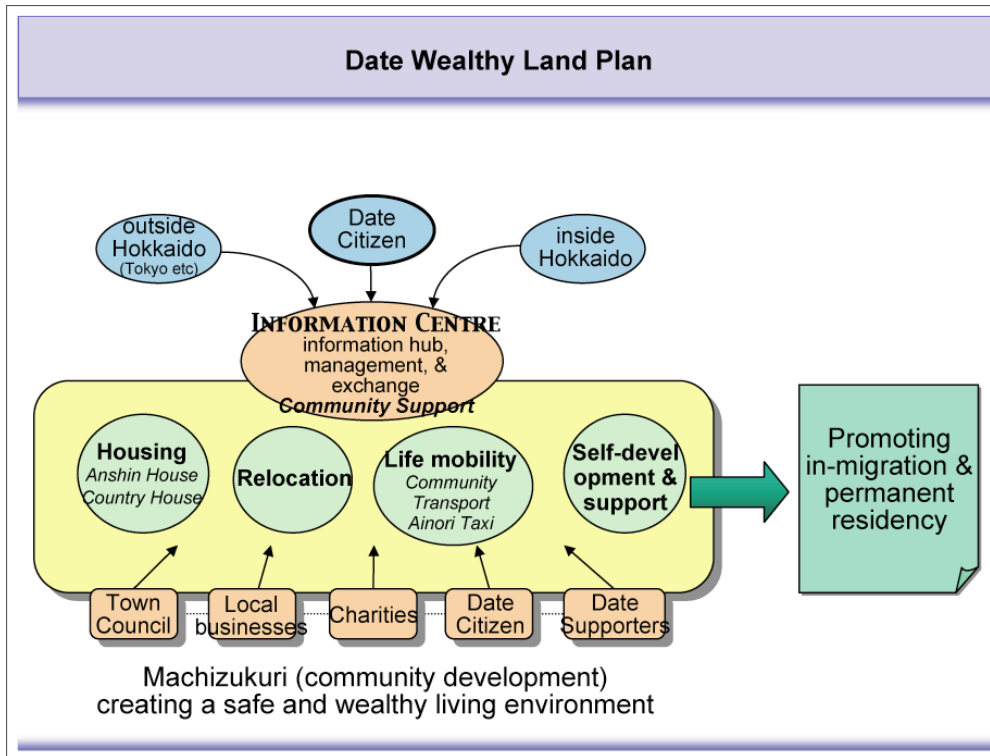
Date Wealthy Land Plan

outside Hokkaido (Tokyo etc)

Date Citizen

inside Hokkaido

INFORMATION CENTRE
information hub, management, & exchange
Community Support

Housing
Anshin House
Country House

Relocation

Life mobility
Community Transport
Ainori Taxi

Self-development & support

Promoting in-migration & permanent residency

Town Council

Local businesses

Charities

Date Citizen

Date Supporters

Machizukuri (community development) creating a safe and wealthy living environment